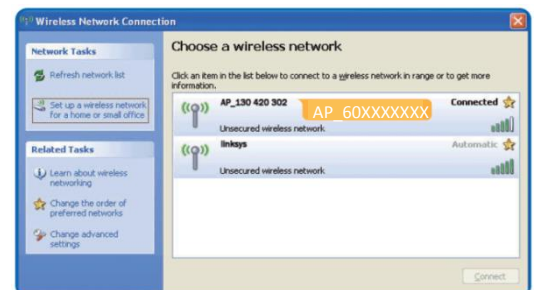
Wireless Network Connection

Network Tasks

Refresh network list

Set up a wireless network for a home or small office

Related Tasks

Learn about wireless networking

Change the order of preferred networks

Change advanced settings

Choose a wireless network

Click an item in the list below to connect to a wireless network in range or to get more information.

AP_130 420 302

AP_60XXXXXXX

Connected

Unsecured wireless network

linksys

Automatic

Unsecured wireless network

Connect